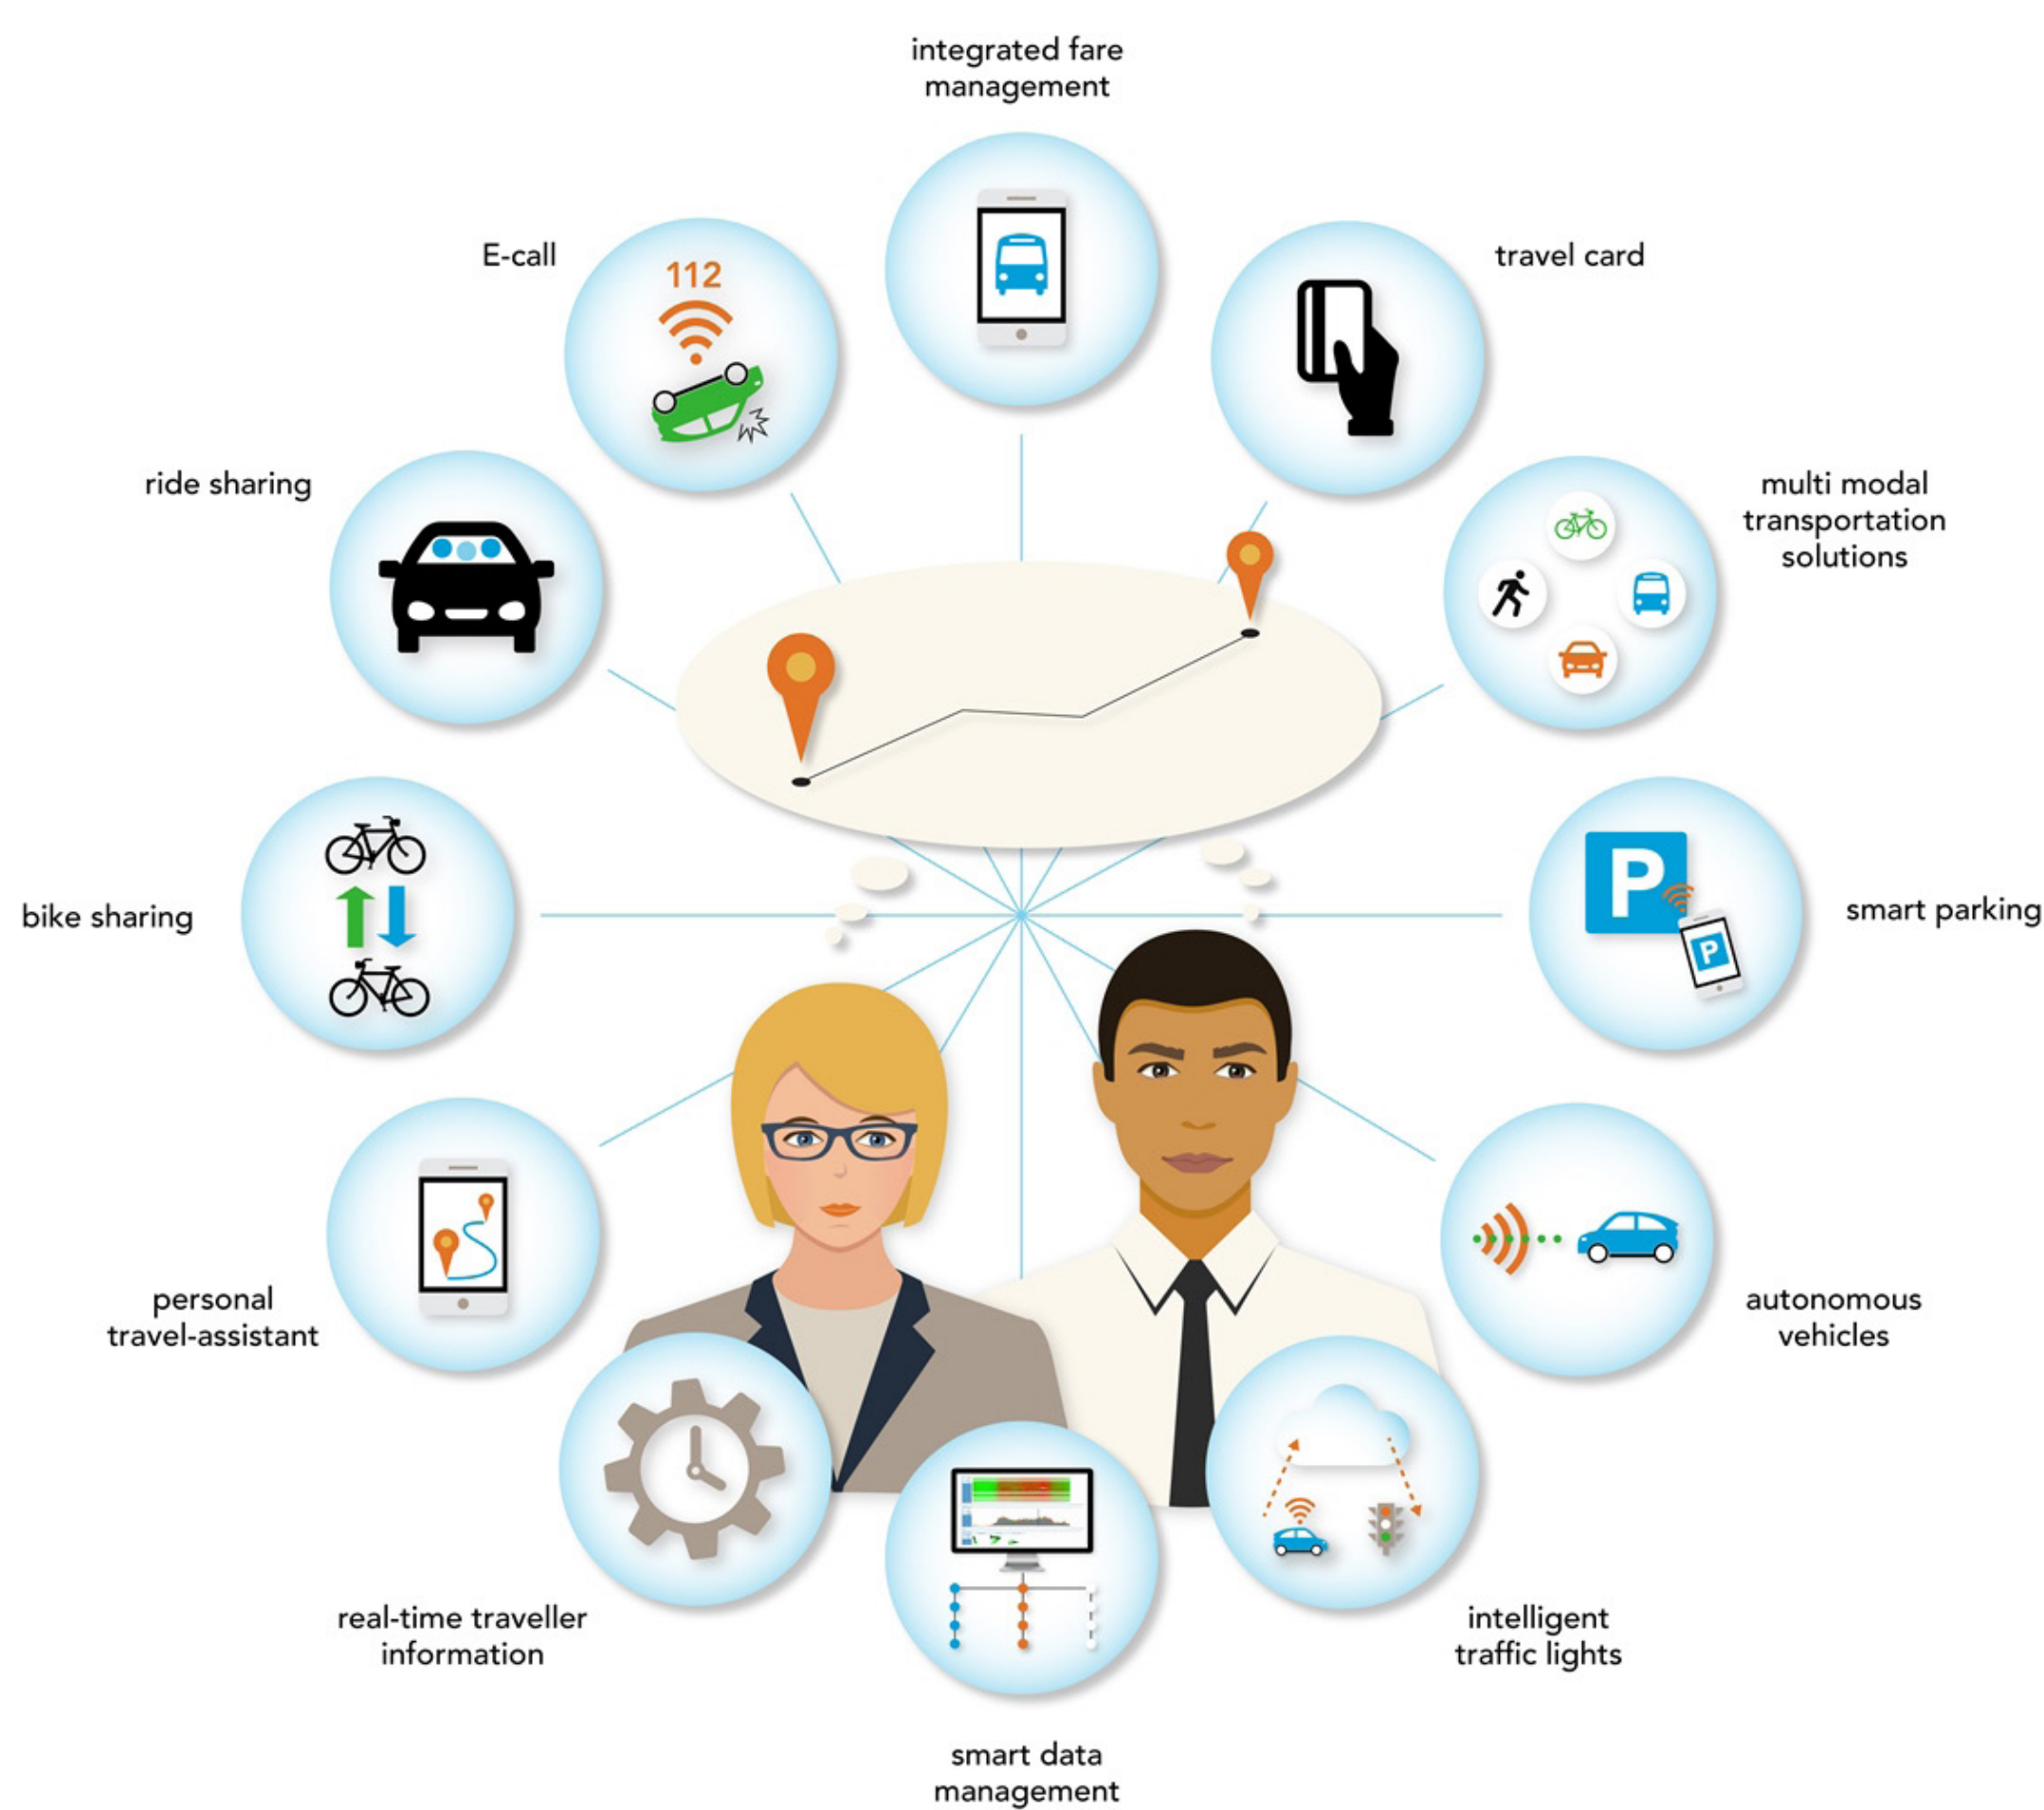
integrated fare management

E-call

112

travel card

ride sharing

multi modal transportation solutions

bike sharing

smart parking

P

P

personal travel-assistant

autonomous vehicles

real-time traveller information

intelligent traffic lights

smart data management